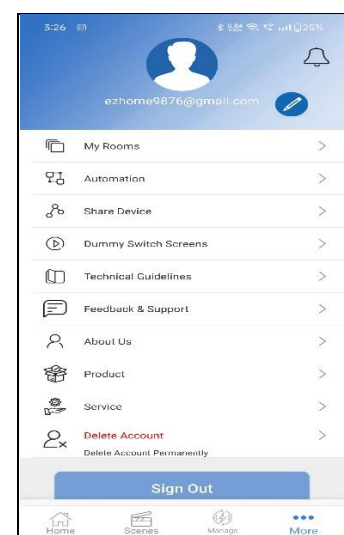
3:26

25%

ezhome9876@gmail.com

My Rooms

Automation

Share Device

Dummy Switch Screens

Technical Guidelines

Feedback & Support

About Us

Product

Service

Delete Account
Delete Account Permanently

Sign Out

Home Scenes Manage More